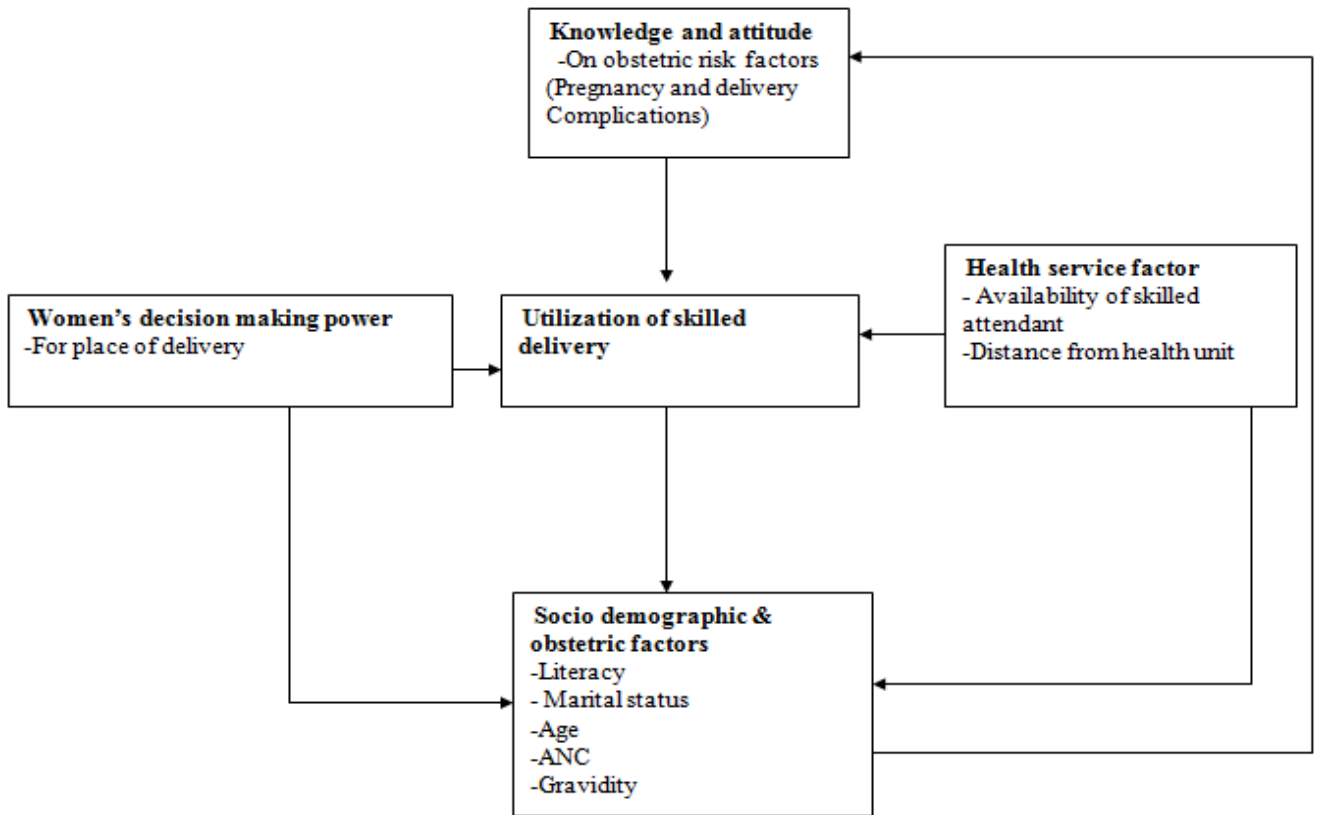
Knowledge and attitude
-On obstetric risk factors
(Pregnancy and delivery Complications)

Women's decision making power
-For place of delivery

Utilization of skilled delivery

Health service factor
- Availability of skilled attendant
-Distance from health unit

Socio demographic & obstetric factors
-Literacy
- Marital status
-Age
-ANC
-Gravidity